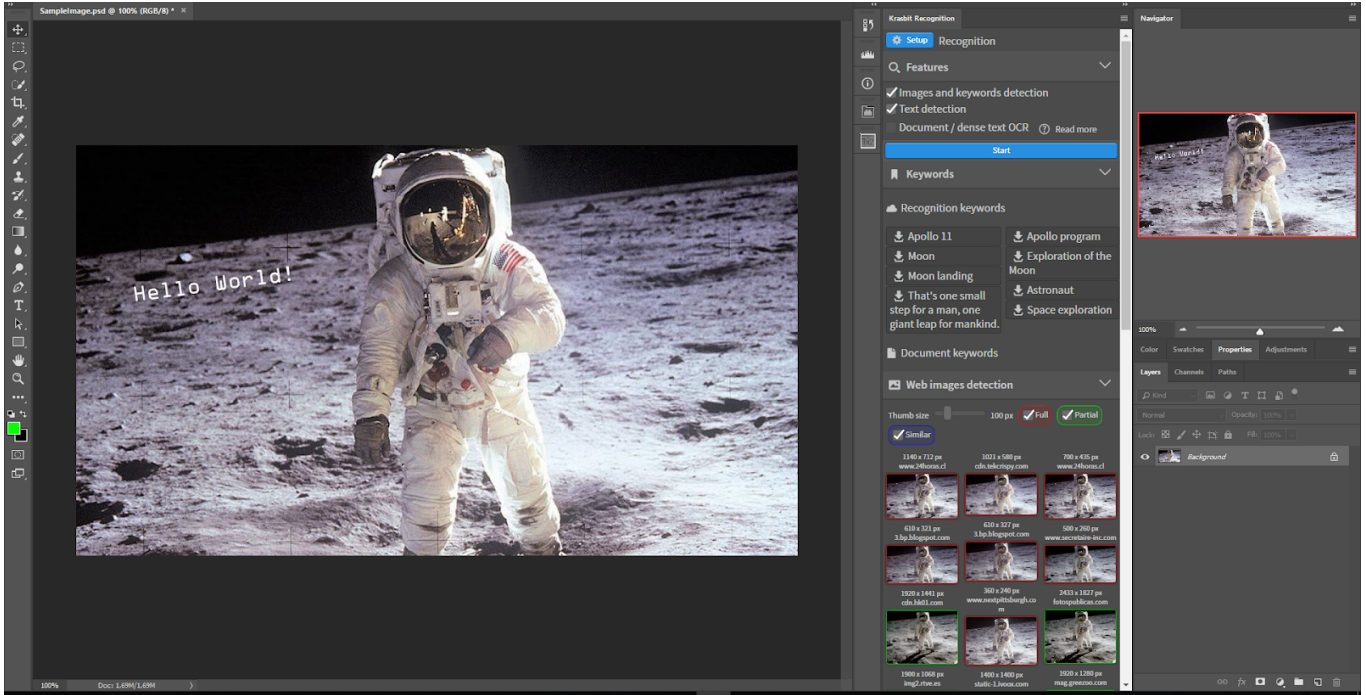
SampleImage.psd @ 100% (RGB/8) * ×

Hello World!

100% Doc: 1.69M/1.69M

Krasbit Recognition

Setup Recognition

Features

Images and keywords detection

Text detection

Document / dense text OCR Read more

Start

Keywords

Recognition keywords

Apollo 11
Apollo program
Moon
Exploration of the Moon
Moon landing
That's one small step for a man, one giant leap for mankind.
Astronaut
Space exploration

Document keywords

Web images detection

Thumb size 100 px Full Partial Similar

1140 x 712 px www.24horas.cl
1021 x 580 px cdn.tekcrispy.com
700 x 435 px www.24horas.cl
610 x 321 px 3.bp.blogspot.com
610 x 327 px 3.bp.blogspot.com
500 x 260 px www.secretaire-inc.com
1920 x 1441 px cdn.hk01.com
360 x 240 px www.nextpittsburgh.com
2433 x 1827 px fotospublicas.com
1900 x 1068 px img2.rtve.es
1400 x 1400 px static-1.ivoox.com
1920 x 1280 px mag.greezoo.com

Navigator

Hello World!

100%

Color Swatches Properties Adjustments

Layers Channels Paths

Kind

Normal Opacity: 100%

Lock: Fill: 100%

Background